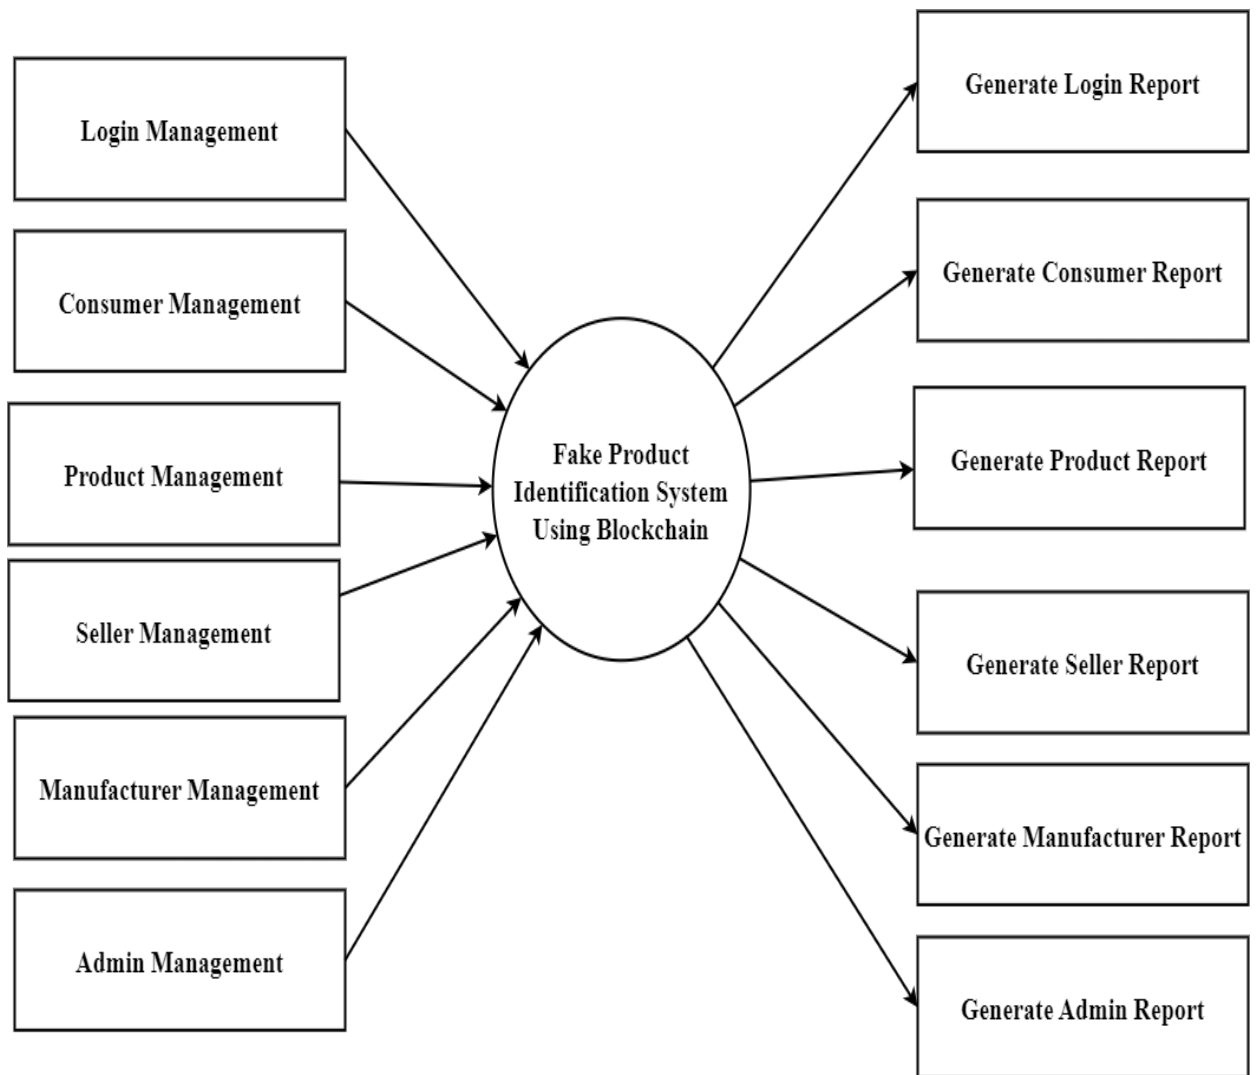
Login Management

Consumer Management

Product Management

Seller Management

Manufacturer Management

Admin Management

Fake Product Identification System Using Blockchain

Generate Login Report

Generate Consumer Report

Generate Product Report

Generate Seller Report

Generate Manufacturer Report

Generate Admin Report